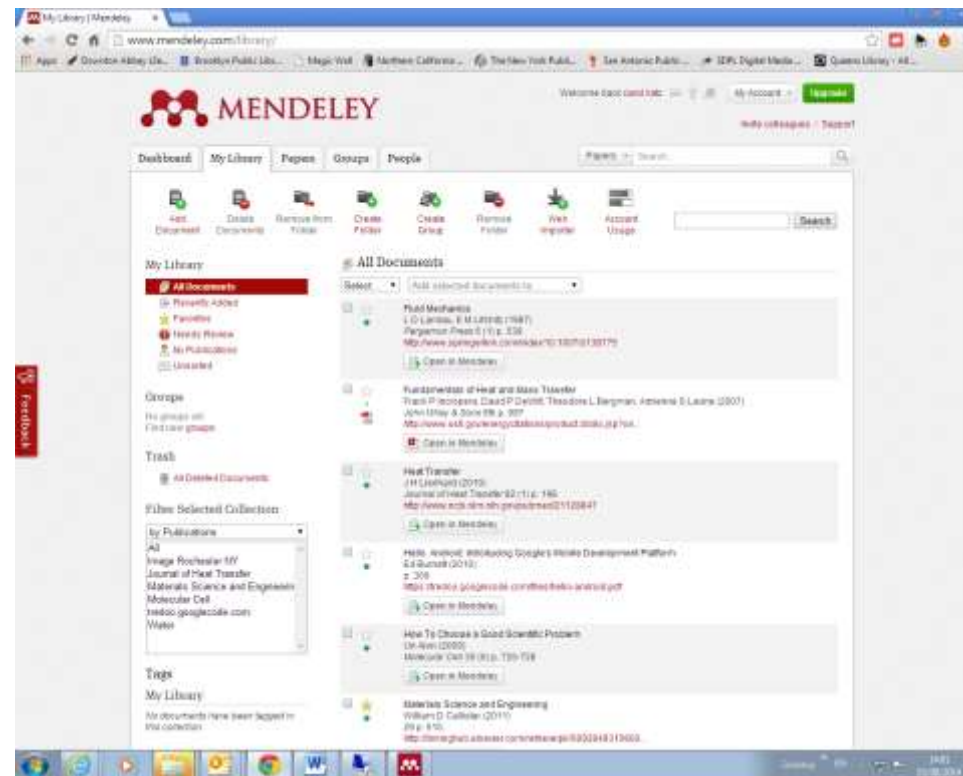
My Library | Mendeley

www.mendeley.com/library/

Apps Downton Abbey Lib... Brooklyn Public Lib... Magic Wall Northern California... The New York Publi... San Antonio Public... SDPL Digital Media... Queens Library - All...

MENDELEY

Welcome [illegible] My Account Upgrade

Invite colleagues | Support

Dashboard My Library Papers Groups People

Papers Search

Add Document Delete Documents Remove from Folder Create Folder Create Group Remove Folder Web Importer Account Usage

Search

My Library

All Documents
Recently Added
Favorites
Needs Review
My Publications
Unsorted

Groups

No groups yet
Find new groups

Trash

All Deleted Documents

Filter Selected Collection

by Publications
All
Image Rochester NY
Journal of Heat Transfer
Materials Science and Engineerin
Molecular Cell
trebor.googlecode.com
Water

Tags

My Library

No documents have been tagged in this collection

All Documents

Select Add selected documents to...

Fluid Mechanics
L D Landau, E M Lifshitz (1987)
Pergamon Press 6 (1) p. 336
http://www.springerlink.com/index/10.1007/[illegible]
Open in Mendeley

Fundamentals of Heat and Mass Transfer
Frank P Incropera, David P DeWitt, Theodore L Bergman, Adrienne S Lavine (2007)
John Wiley & Sons 6th p. 997
http://www.wiley.com/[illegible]
Open in Mendeley

Heat Transfer
J H Lienhard (2010)
Journal of Heat Transfer 82 (1) p. 165
http://www.ncbi.nlm.nih.gov/pubmed/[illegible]
Open in Mendeley

Hello, Android: Introducing Google's Mobile Development Platform
Ed Burnette (2010)
p. 306
https://trebor.googlecode.com/files/hello-android.pdf
Open in Mendeley

How To Choose a Good Scientific Problem
Uri Alon (2009)
Molecular Cell 35 (6) p. 726-728
Open in Mendeley

Materials Science and Engineering
William D Callister (2011)
29 p. 910
http://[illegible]

Feedback